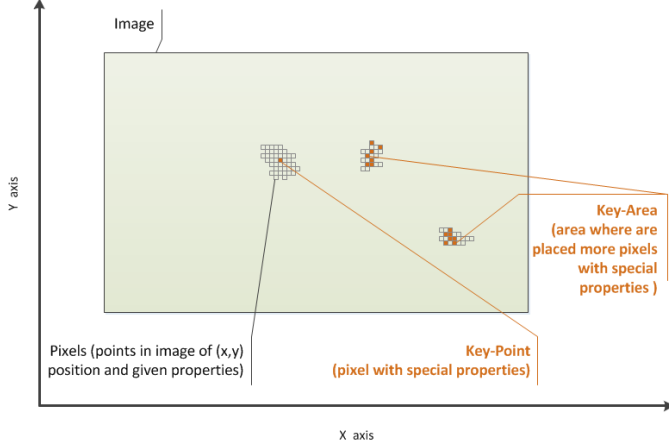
Image

Y axis

Key-Area
(area where are placed more pixels with special properties )

Pixels (points in image of (x,y) position and given properties)

Key-Point
(pixel with special properties)

X axis